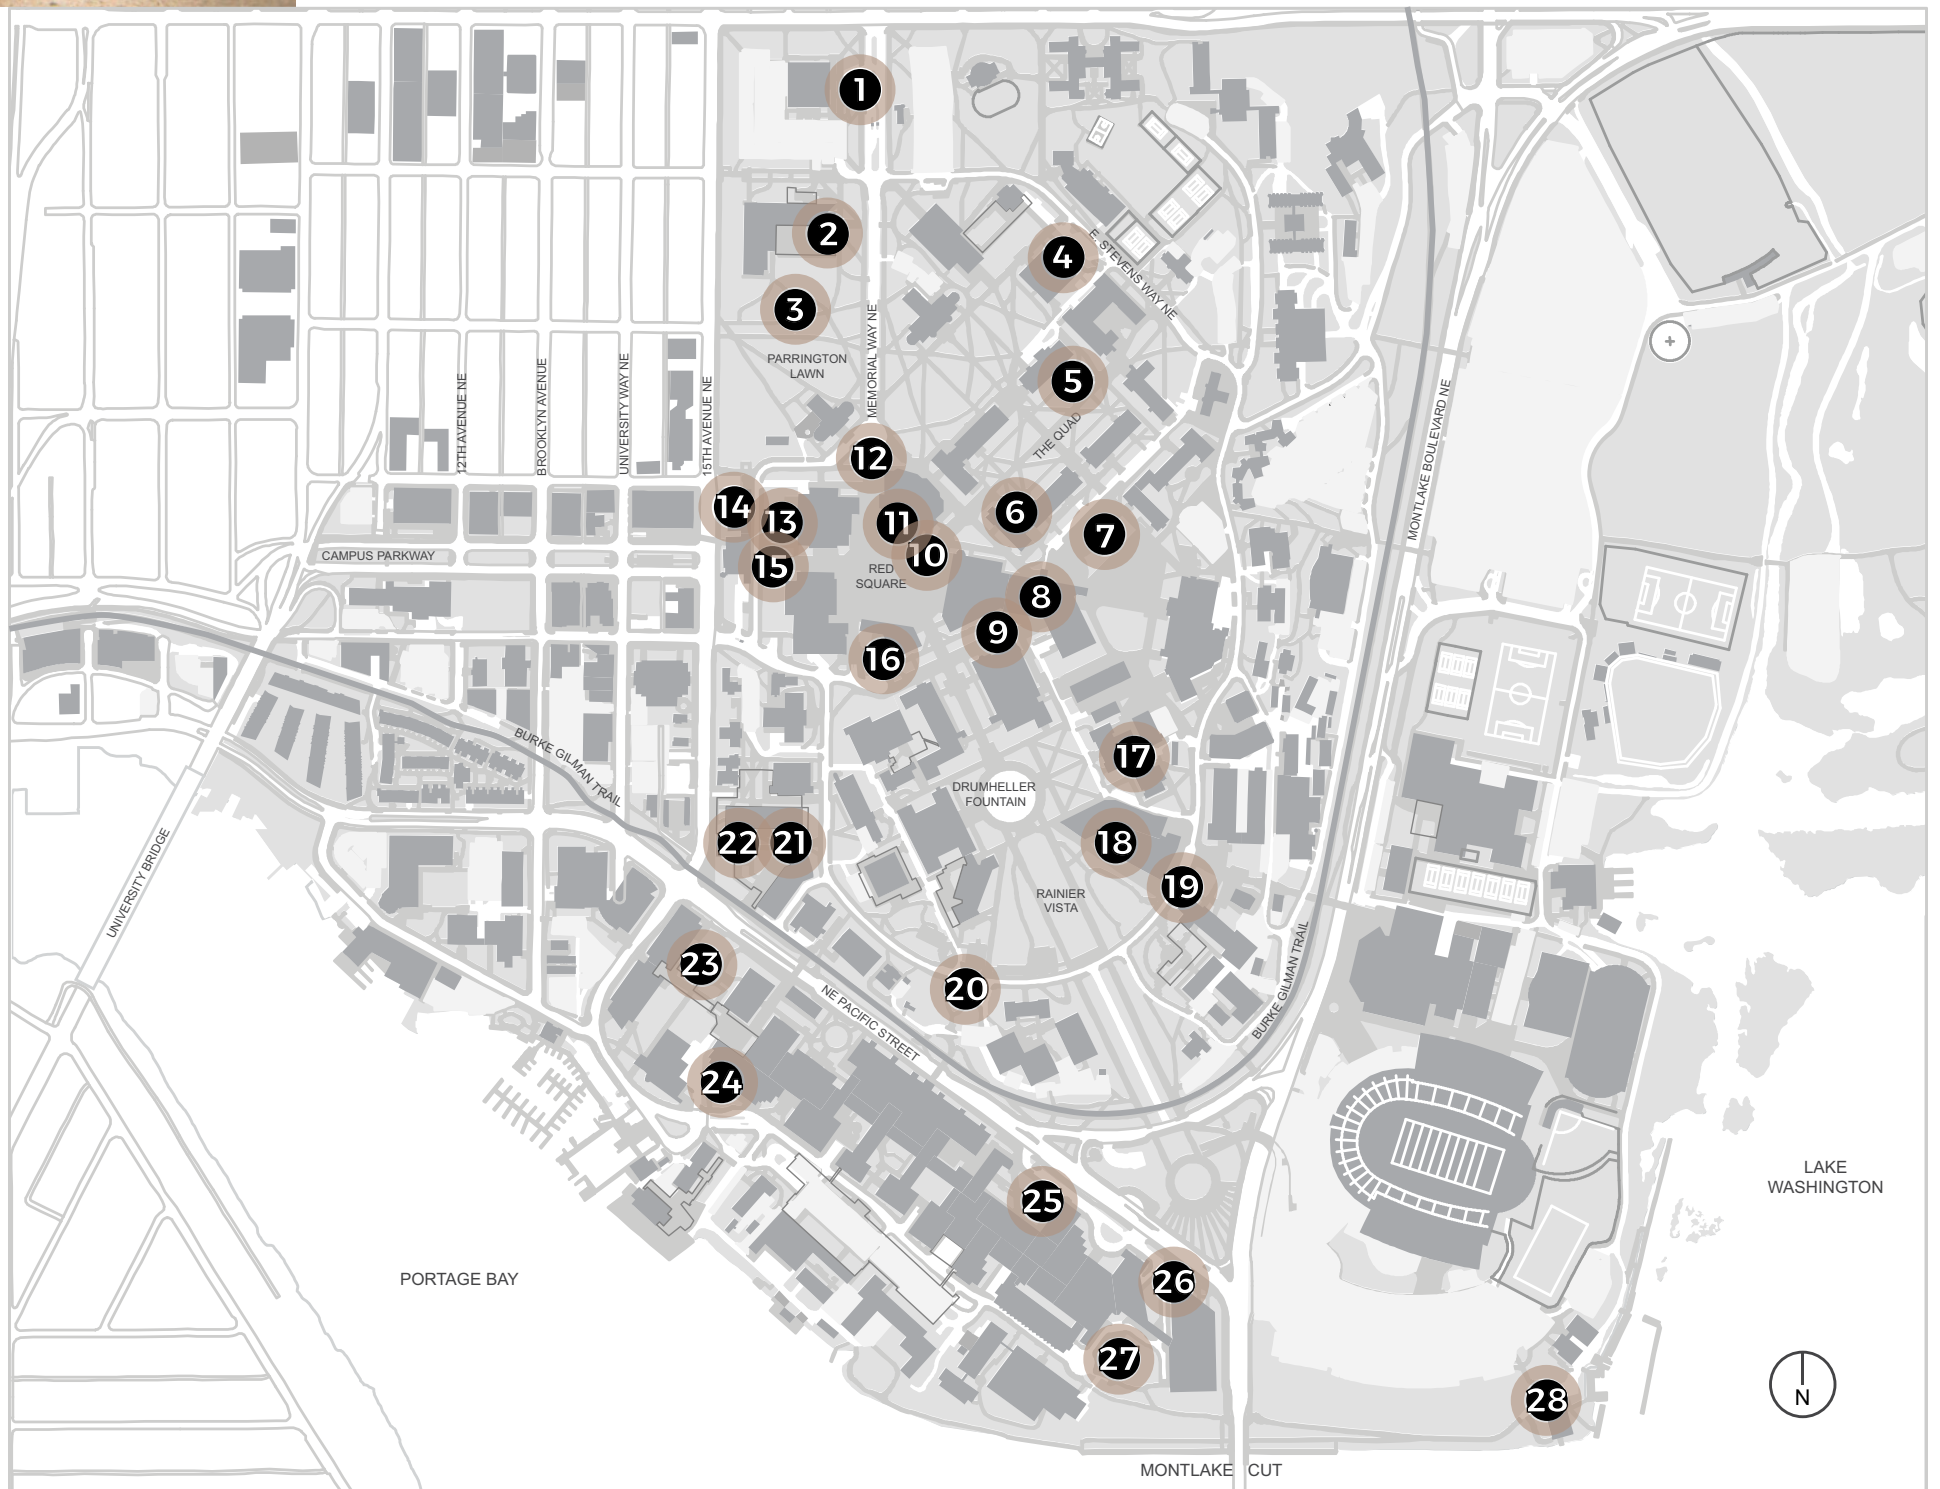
1
2
4
E. STEVENS WAY NE
3
PARRINGTON LAWN
MEMORIAL WAY NE
5
12TH AVENUE NE
BROOKLYN AVENUE
UNIVERSITY WAY NE
15TH AVENUE NE
THE QUAD
12
MONTLAKE BOULEVARD NE
14
13
11
6
7
10
CAMPUS PARKWAY
15
RED SQUARE
8
9
16
17
BURKE GILMAN TRAIL
DRUMHELLER FOUNTAIN
22
21
18
19
UNIVERSITY BRIDGE
RAINIER VISTA
23
20
NE PACIFIC STREET
BURKE GILMAN TRAIL
24
25
LAKE WASHINGTON
PORTAGE BAY
26
27
28
N
MONTLAKE CUT